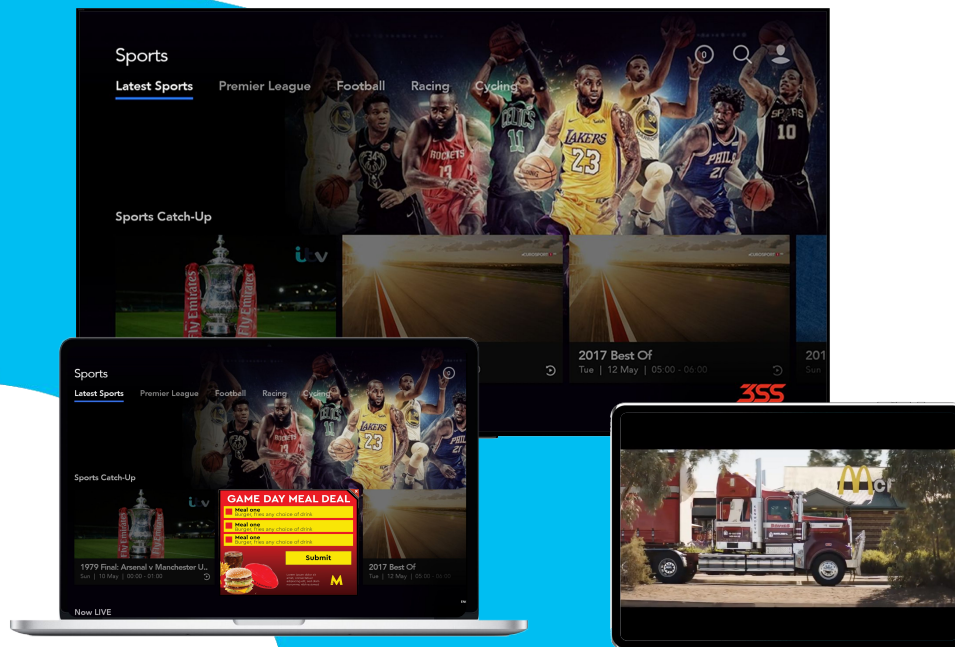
Sports

Latest Sports Premier League Football Racing Cycling

0

Sports Catch-Up

itv

2017 Best Of
Tue | 12 May | 05:00 - 06:00

201
Sun

355

Sports

Latest Sports Premier League Football Racing Cycling

0

Sports Catch-Up

itv

1979 Final: Arsenal v Manchester U...
Sun | 10 May | 00:00 - 01:00

GAME DAY MEAL DEAL
Meal one
Burger, fries any choice of drink
Meal one
Burger, fries any choice of drink
Meal one
Burger, fries any choice of drink
Submit

M

2017 Best Of
Tue | 12 May | 05:00 - 06:00

Now LIVE